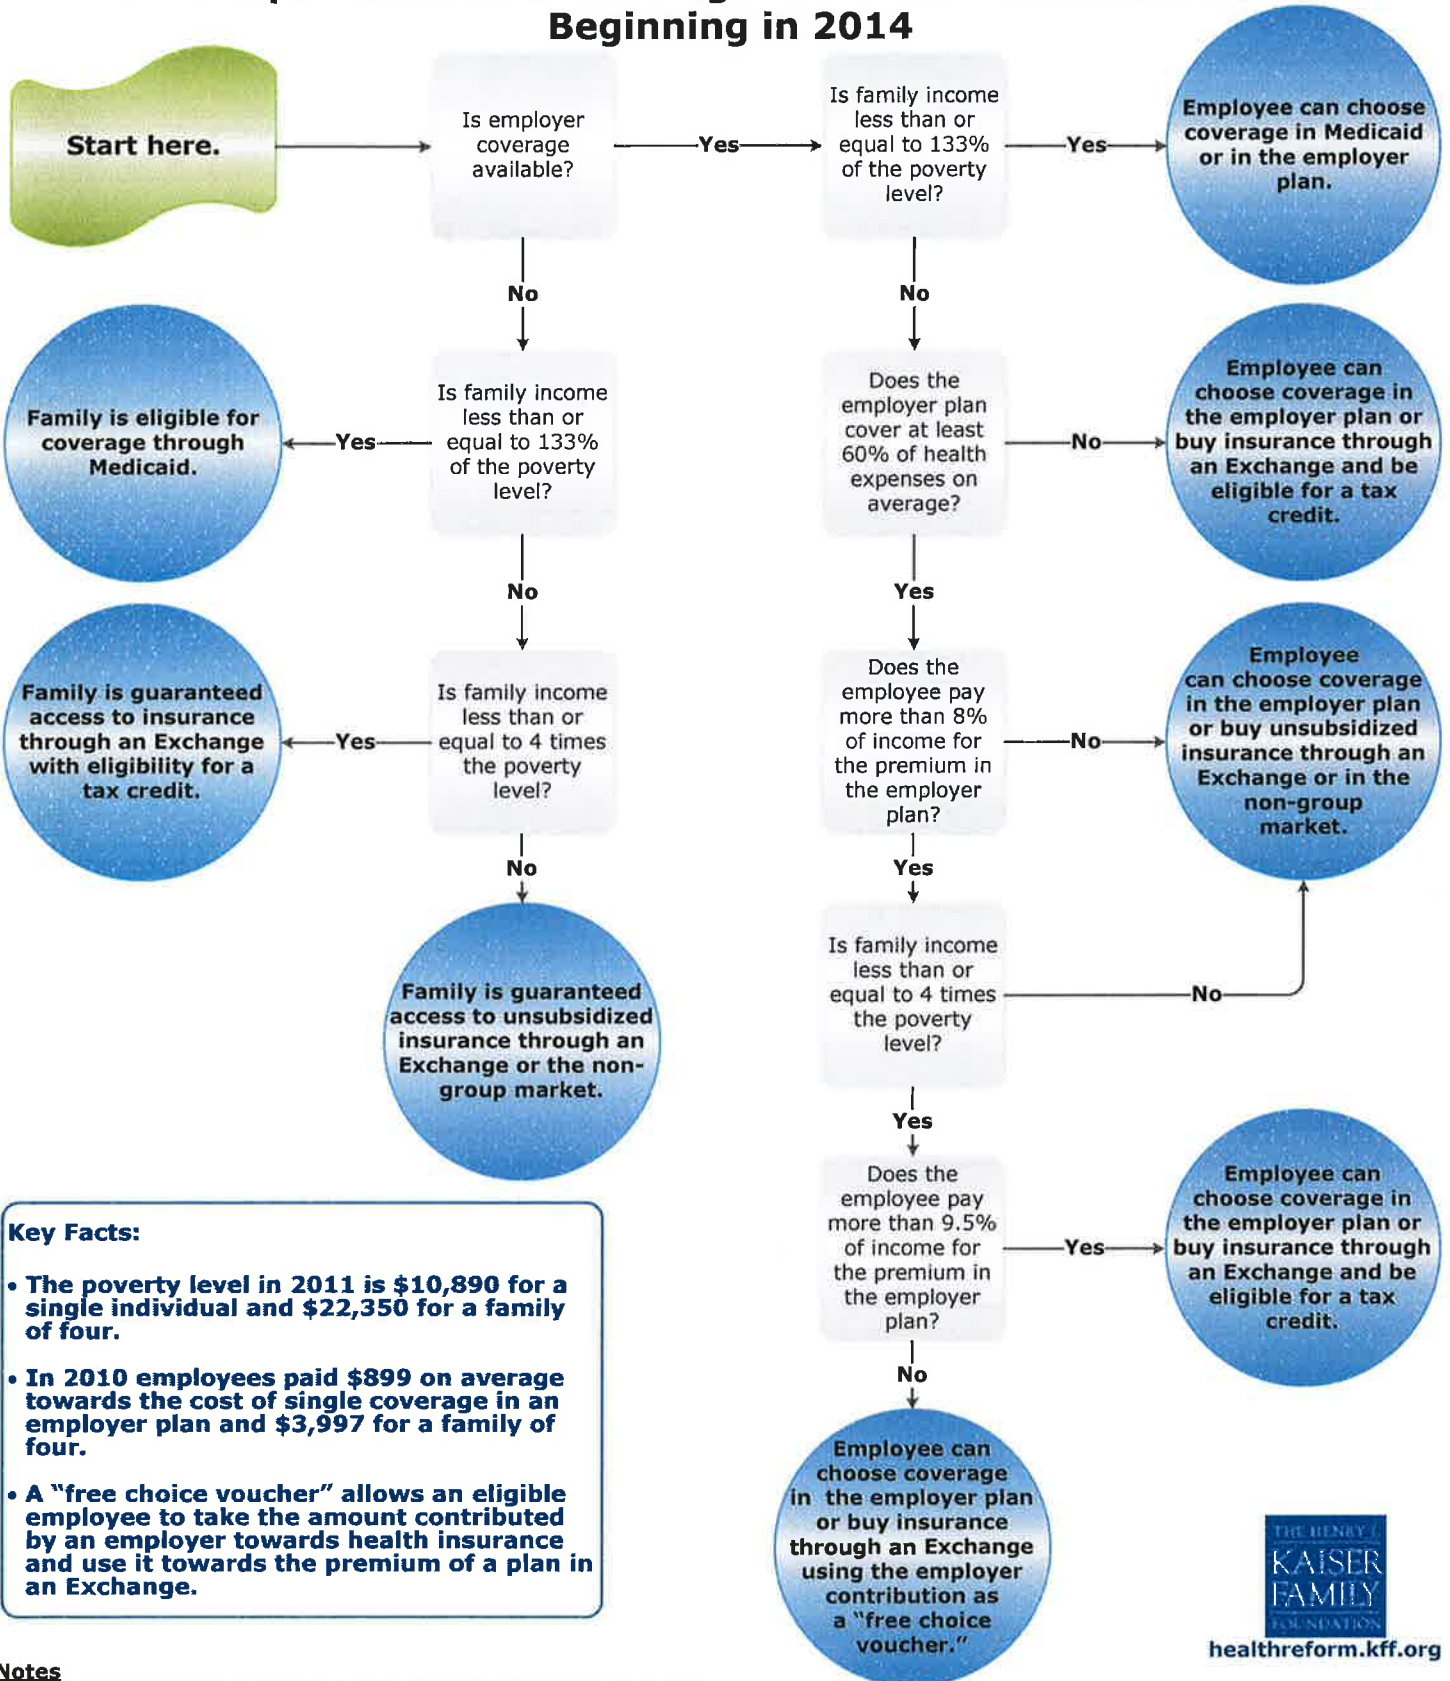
Beginning in 2014

Start here.

Is employer coverage available?

Yes

Is family income less than or equal to 133% of the poverty level?

Yes

Employee can choose coverage in Medicaid or in the employer plan.

No

No

Family is eligible for coverage through Medicaid.

Yes

Is family income less than or equal to 133% of the poverty level?

Does the employer plan cover at least 60% of health expenses on average?

No

Employee can choose coverage in the employer plan or buy insurance through an Exchange and be eligible for a tax credit.

No

Yes

Family is guaranteed access to insurance through an Exchange with eligibility for a tax credit.

Yes

Is family income less than or equal to 4 times the poverty level?

Does the employee pay more than 8% of income for the premium in the employer plan?

No

Employee can choose coverage in the employer plan or buy unsubsidized insurance through an Exchange or in the non-group market.

No

Yes

Family is guaranteed access to unsubsidized insurance through an Exchange or the non-group market.

Is family income less than or equal to 4 times the poverty level?

No

Yes

Key Facts:

• The poverty level in 2011 is $10,890 for a single individual and $22,350 for a family of four.

• In 2010 employees paid $899 on average towards the cost of single coverage in an employer plan and $3,997 for a family of four.

• A "free choice voucher" allows an eligible employee to take the amount contributed by an employer towards health insurance and use it towards the premium of a plan in an Exchange.

Does the employee pay more than 9.5% of income for the premium in the employer plan?

Yes

Employee can choose coverage in the employer plan or buy insurance through an Exchange and be eligible for a tax credit.

No

Employee can choose coverage in the employer plan or buy insurance through an Exchange using the employer contribution as a "free choice voucher."

THE HENRY J. KAISER FAMILY FOUNDATION

healthreform.kff.org

Notes